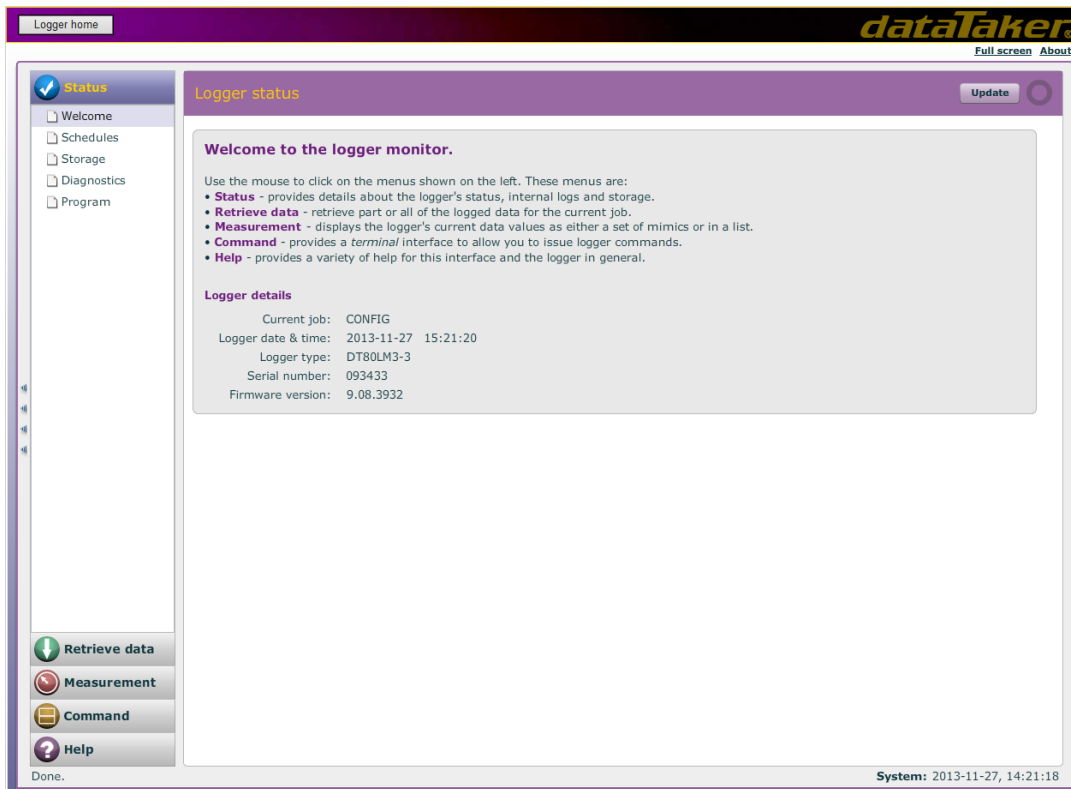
Logger home

dataTaker

Full screen About

Status

Welcome
Schedules
Storage
Diagnostics
Program

Logger status

Update

Welcome to the logger monitor.

Use the mouse to click on the menus shown on the left. These menus are:
• Status - provides details about the logger's status, internal logs and storage.
• Retrieve data - retrieve part or all of the logged data for the current job.
• Measurement - displays the logger's current data values as either a set of mimics or in a list.
• Command - provides a terminal interface to allow you to issue logger commands.
• Help - provides a variety of help for this interface and the logger in general.

Logger details

| | |
|---|---|
| Current job: | CONFIG |
| Logger date & time: | 2013-11-27 15:21:20 |
| Logger type: | DT80LM3-3 |
| Serial number: | 093433 |
| Firmware version: | 9.08.3932 |

Retrieve data
Measurement
Command
Help

Done.

System: 2013-11-27, 14:21:18